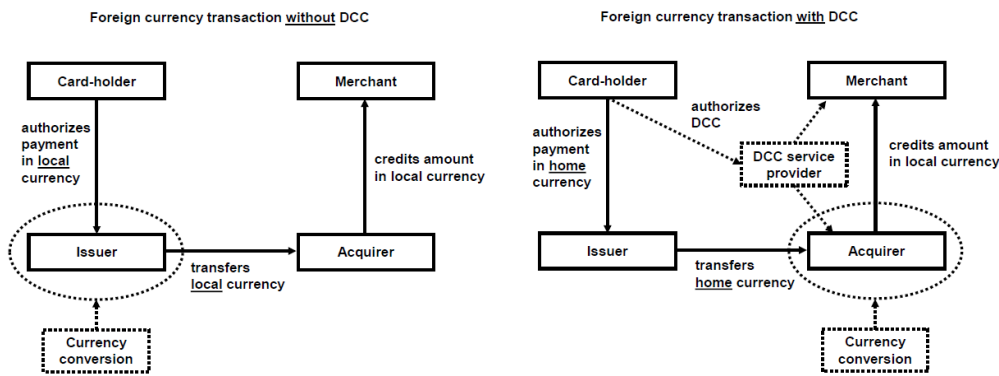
Foreign currency transaction without DCC

Card-holder

authorizes payment in local currency

Merchant

credits amount in local currency

Issuer

transfers local currency

Acquirer

Currency conversion

Foreign currency transaction with DCC

Card-holder

authorizes DCC

Merchant

authorizes payment in home currency

DCC service provider

credits amount in local currency

Issuer

transfers home currency

Acquirer

Currency conversion